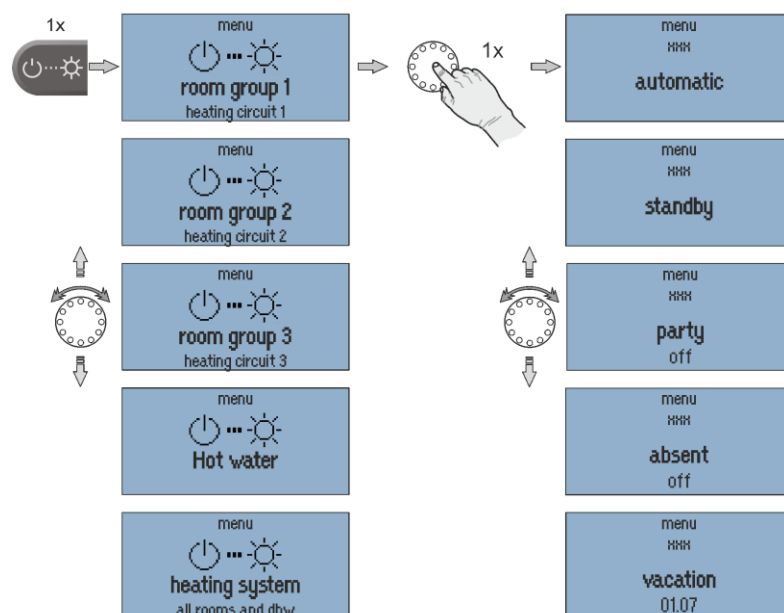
1x

menu
room group 1
heating circuit 1

1x

menu
xxx
automatic

menu
room group 2
heating circuit 2

menu
xxx
standby

menu
room group 3
heating circuit 3

menu
xxx
party
off

menu
Hot water

menu
xxx
absent
off

menu
heating system
all rooms and dhw

menu
xxx
vacation
01.07